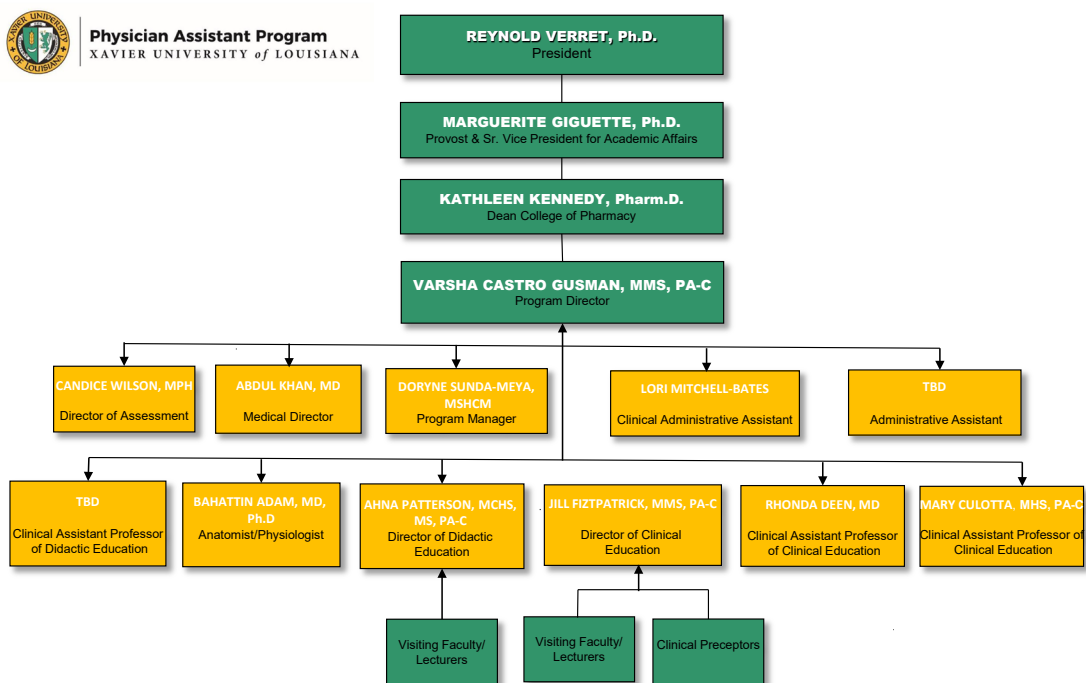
XAVIER UNIVERSITY of LOUISIANA

Physician Assistant Program
XAVIER UNIVERSITY of LOUISIANA

REYNOLD VERRET, Ph.D.
President

MARGUERITE GIGUETTE, Ph.D.
Provost & Sr. Vice President for Academic Affairs

KATHLEEN KENNEDY, Pharm.D.
Dean College of Pharmacy

VARSHA CASTRO GUSMAN, MMS, PA-C
Program Director

CANDICE WILSON, MPH
Director of Assessment

ABDUL KHAN, MD
Medical Director

DORYNE SUNDA-MEYA, MSHCM
Program Manager

LORI MITCHELL-BATES
Clinical Administrative Assistant

TBD
Administrative Assistant

TBD
Clinical Assistant Professor of Didactic Education

BAHATTIN ADAM, MD, Ph.D
Anatomist/Physiologist

AHNA PATTERSON, MCHS, MS, PA-C
Director of Didactic Education

JILL FIZTPATRICK, MMS, PA-C
Director of Clinical Education

RHONDA DEEN, MD
Clinical Assistant Professor of Clinical Education

MARY CULOTTA, MHS, PA-C
Clinical Assistant Professor of Clinical Education

Visiting Faculty/ Lecturers

Visiting Faculty/ Lecturers

Clinical Preceptors